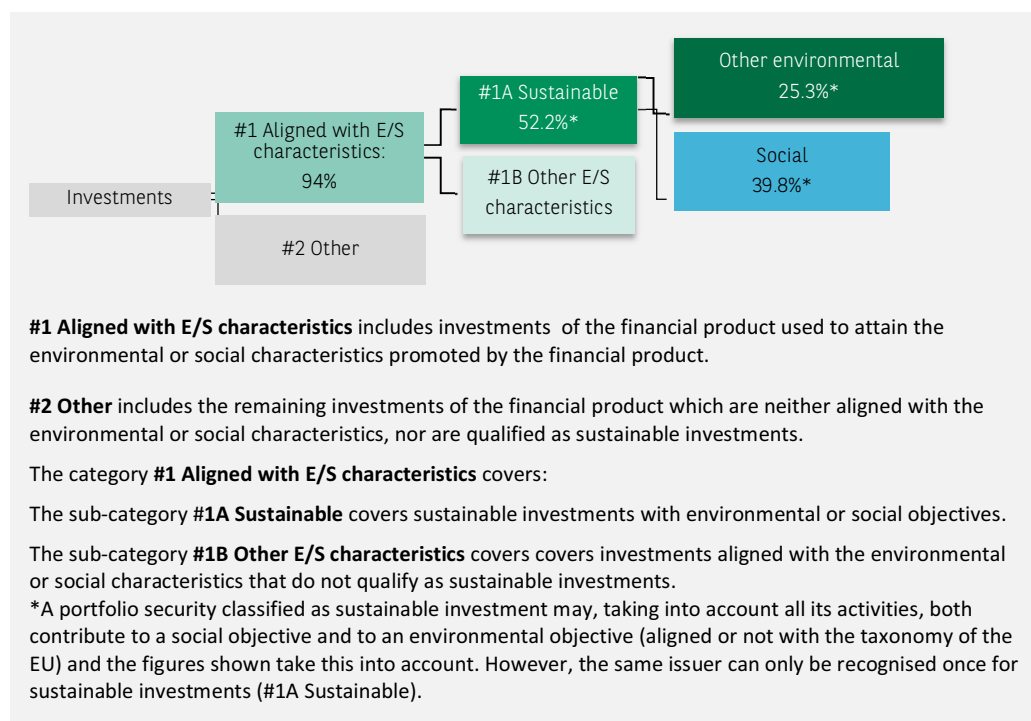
Investments

#1 Aligned with E/S characteristics:
94%

#2 Other

#1A Sustainable
52.2%*

#1B Other E/S characteristics

Other environmental
25.3%*

Social
39.8%*

**#1 Aligned with E/S characteristics** includes investments of the financial product used to attain the environmental or social characteristics promoted by the financial product.

**#2 Other** includes the remaining investments of the financial product which are neither aligned with the environmental or social characteristics, nor are qualified as sustainable investments.

The category **#1 Aligned with E/S characteristics** covers:

The sub-category **#1A Sustainable** covers sustainable investments with environmental or social objectives.

The sub-category **#1B Other E/S characteristics** covers covers investments aligned with the environmental or social characteristics that do not qualify as sustainable investments.
*A portfolio security classified as sustainable investment may, taking into account all its activities, both contribute to a social objective and to an environmental objective (aligned or not with the taxonomy of the EU) and the figures shown take this into account. However, the same issuer can only be recognised once for sustainable investments (#1A Sustainable).